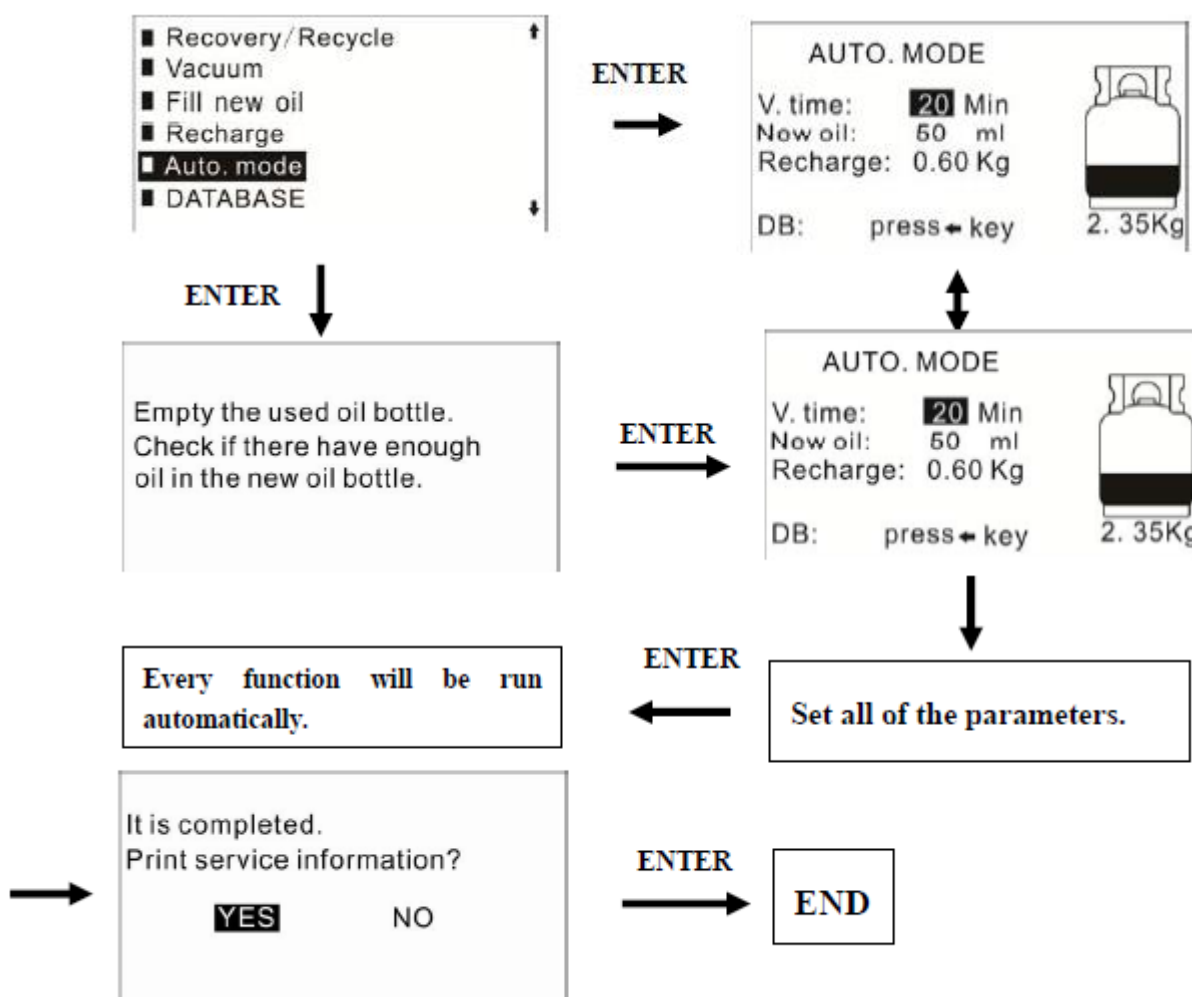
■ Recovery/Recycle
■ Vacuum
■ Fill new oil
■ Recharge
■ Auto. mode
■ DATABASE

ENTER

AUTO. MODE
V. time: 20 Min
Now oil: 50 ml
Recharge: 0.60 Kg
DB: press ← key
2. 35Kg

ENTER

Empty the used oil bottle.
Check if there have enough oil in the new oil bottle.

ENTER

AUTO. MODE
V. time: 20 Min
Now oil: 50 ml
Recharge: 0.60 Kg
DB: press ← key
2. 35Kg

ENTER

Every function will be run automatically.

Set all of the parameters.

It is completed.
Print service information?
YES NO

ENTER

END